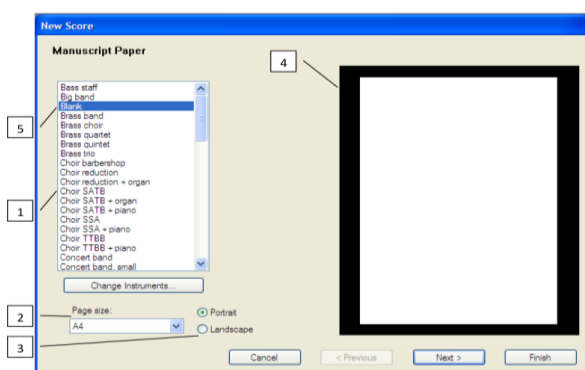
New Score

Manuscript Paper

Bass staff
Big band
Blank
Brass band
Brass choir
Brass quartet
Brass quintet
Brass trio
Choir barbershop
Choir reduction
Choir reduction + organ
Choir SATB
Choir SATB + organ
Choir SATB + piano
Choir SSA
Choir SSA + piano
Choir TTBB
Choir TTBB + piano
Concert band
Concert band, small

Change Instruments...

Page size:
A4

Portrait
Landscape

Cancel
< Previous
Next >
Finish

1
2
3
4
5